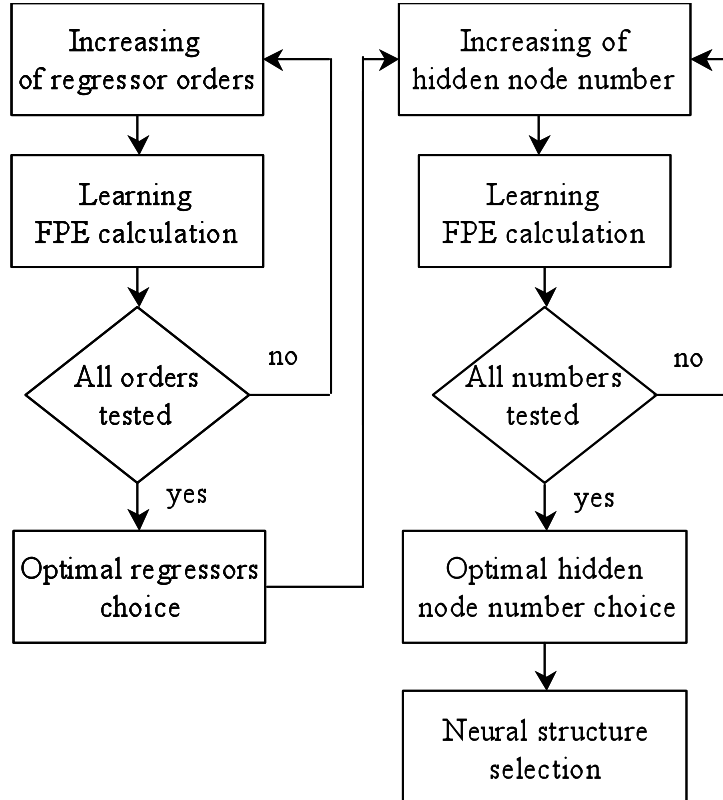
Increasing of regressor orders

Learning FPE calculation

All orders tested

no

yes

Optimal regressors choice

Increasing of hidden node number

Learning FPE calculation

All numbers tested

no

yes

Optimal hidden node number choice

Neural structure selection